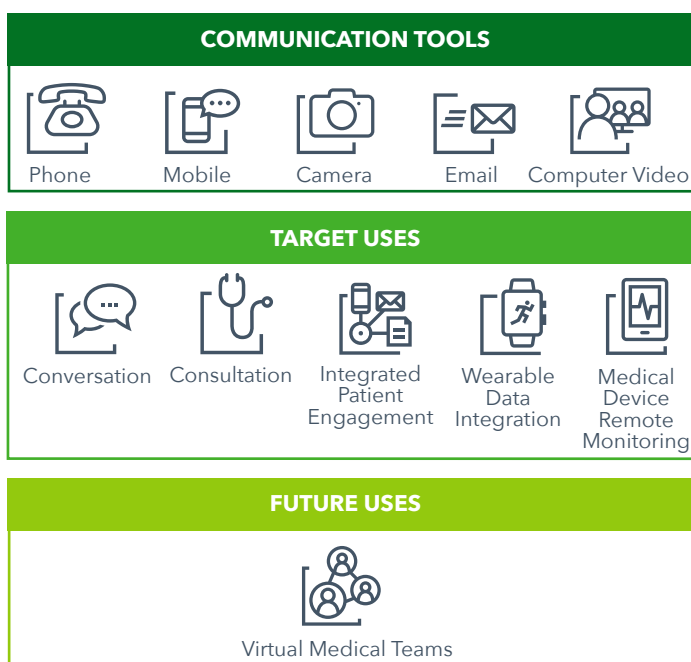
COMMUNICATION TOOLS

Phone
Mobile
Camera
Email
Computer Video

TARGET USES

Conversation
Consultation
Integrated Patient Engagement
Wearable Data Integration
Medical Device Remote Monitoring

FUTURE USES

Virtual Medical Teams